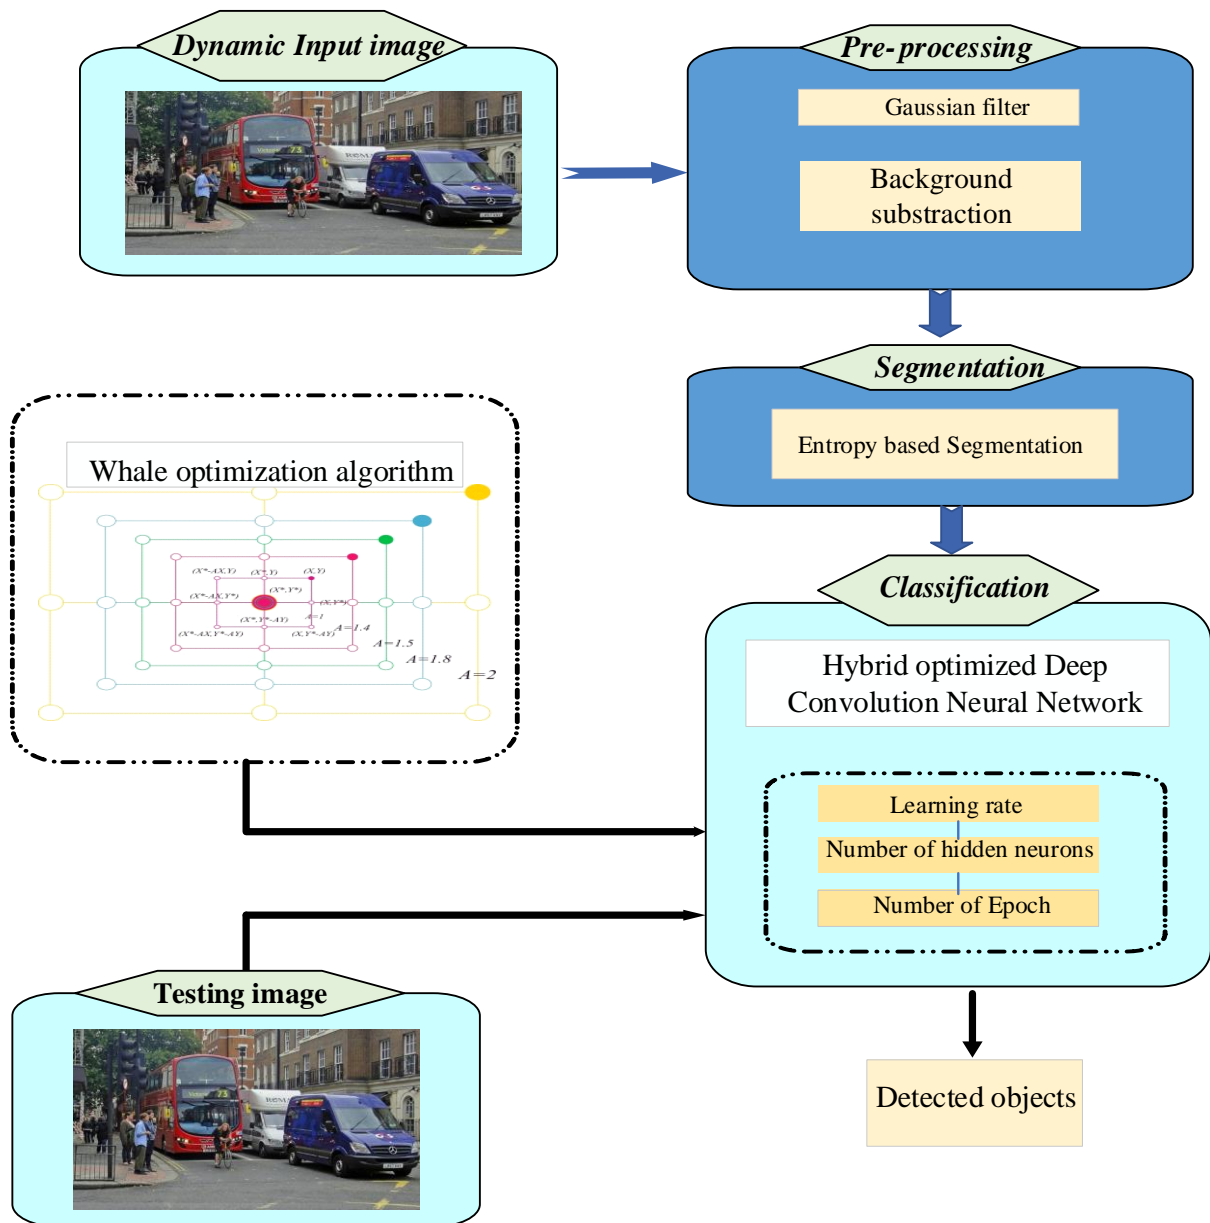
Dynamic Input image

Pre-processing

Gaussian filter

Background substraction

Segmentation

Entropy based Segmentation

Whale optimization algorithm

$(X^*-AX,Y)$ $(X^*,Y)$ $(X,Y)$

$(X^*-AX,Y^*)$ $(X^*,Y^*)$ $(X,Y^*)$

$(X^*,Y^*-AY)$ $A=1$

$(X^*-AX,Y^*-AY)$ $(X,Y^*-AY)$ $A=1.4$

$A=1.5$

$A=1.8$

$A=2$

Classification

Hybrid optimized Deep Convolution Neural Network

Learning rate

Number of hidden neurons

Number of Epoch

Testing image

Detected objects